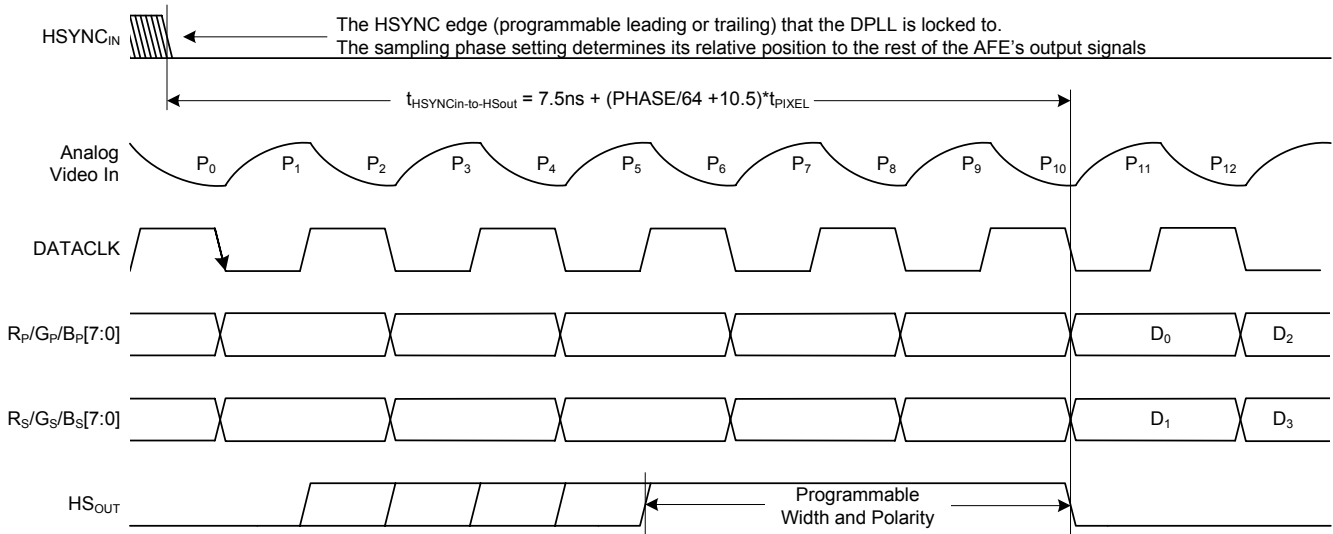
$HSYNC_{IN}$

The HSYNC edge (programmable leading or trailing) that the DPLL is locked to.
The sampling phase setting determines its relative position to the rest of the AFE's output signals

$t_{HSYNCin-to-HSout}$ = 7.5ns + (PHASE/64 +10.5)*$t_{PIXEL}$

Analog Video In

$P_0$ $P_1$ $P_2$ $P_3$ $P_4$ $P_5$ $P_6$ $P_7$ $P_8$ $P_9$ $P_{10}$ $P_{11}$ $P_{12}$

DATACLK

$R_P/G_P/B_P[7:0]$

$D_0$ $D_2$

$R_S/G_S/B_S[7:0]$

$D_1$ $D_3$

$HS_{OUT}$

Programmable Width and Polarity